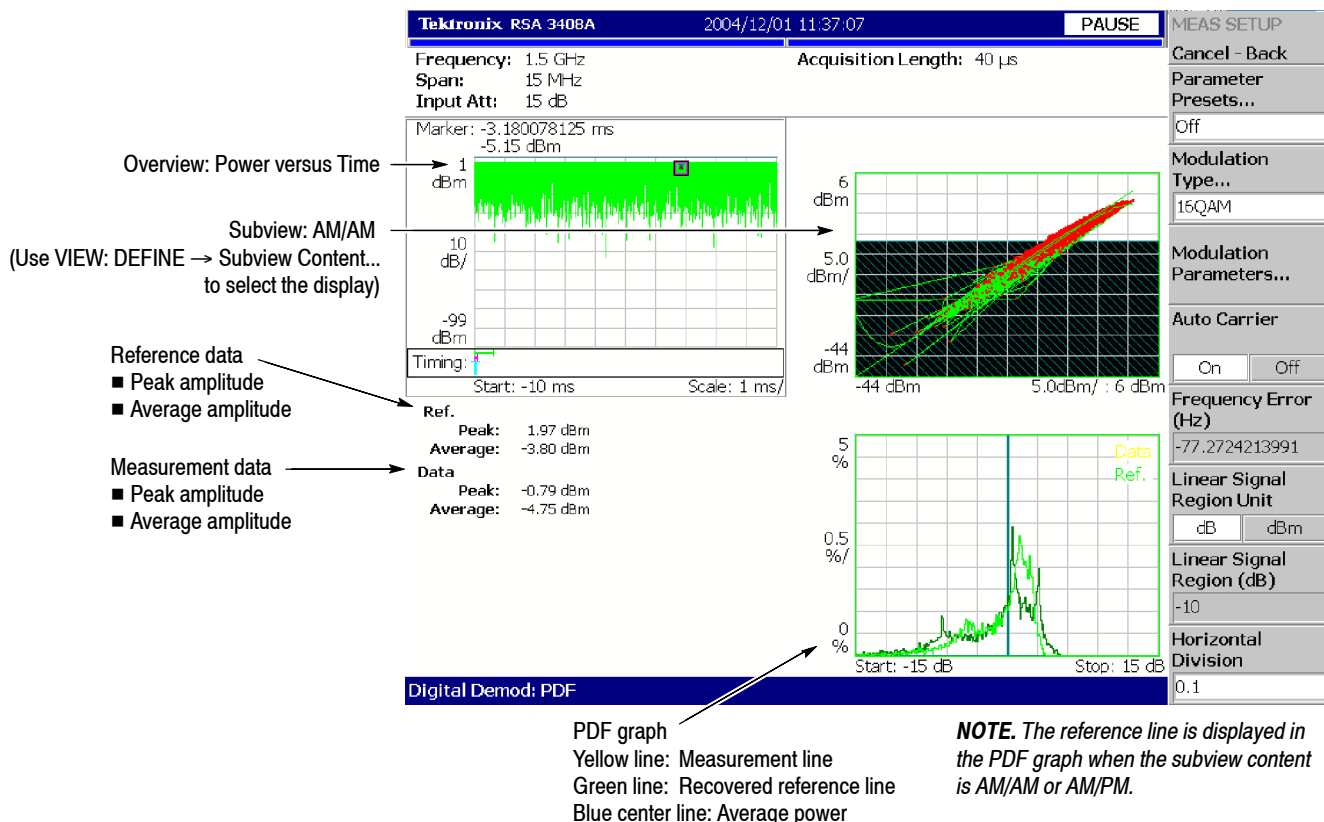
Tektronix RSA 3408A 2004/12/01 11:37:07 PAUSE

MEAS SETUP
Cancel - Back
Parameter Presets...
Off
Modulation Type...
16QAM
Modulation Parameters...
Auto Carrier
On Off
Frequency Error (Hz)
-77.2724213991
Linear Signal Region Unit
dB dBm
Linear Signal Region (dB)
-10
Horizontal Division
0.1

Frequency: 1.5 GHz
Span: 15 MHz
Input Att: 15 dB
Acquisition Length: 40 µs

Marker: -3.180078125 ms
-5.15 dBm
1 dBm
10 dB/
-99 dBm
Timing:
Start: -10 ms Scale: 1 ms/

6 dBm
5.0 dBm/
-44 dBm
-44 dBm 5.0dBm/ : 6 dBm

Ref.
Peak: 1.97 dBm
Average: -3.80 dBm
Data
Peak: -0.79 dBm
Average: -4.75 dBm

5 %
0.5 %/
0 %
Data
Ref.
Start: -15 dB Stop: 15 dB

Digital Demod: PDF

Overview: Power versus Time

Subview: AM/AM
(Use VIEW: DEFINE → Subview Content... to select the display)

Reference data
■ Peak amplitude
■ Average amplitude

Measurement data
■ Peak amplitude
■ Average amplitude

PDF graph
Yellow line: Measurement line
Green line: Recovered reference line
Blue center line: Average power

*NOTE. The reference line is displayed in the PDF graph when the subview content is AM/AM or AM/PM.*